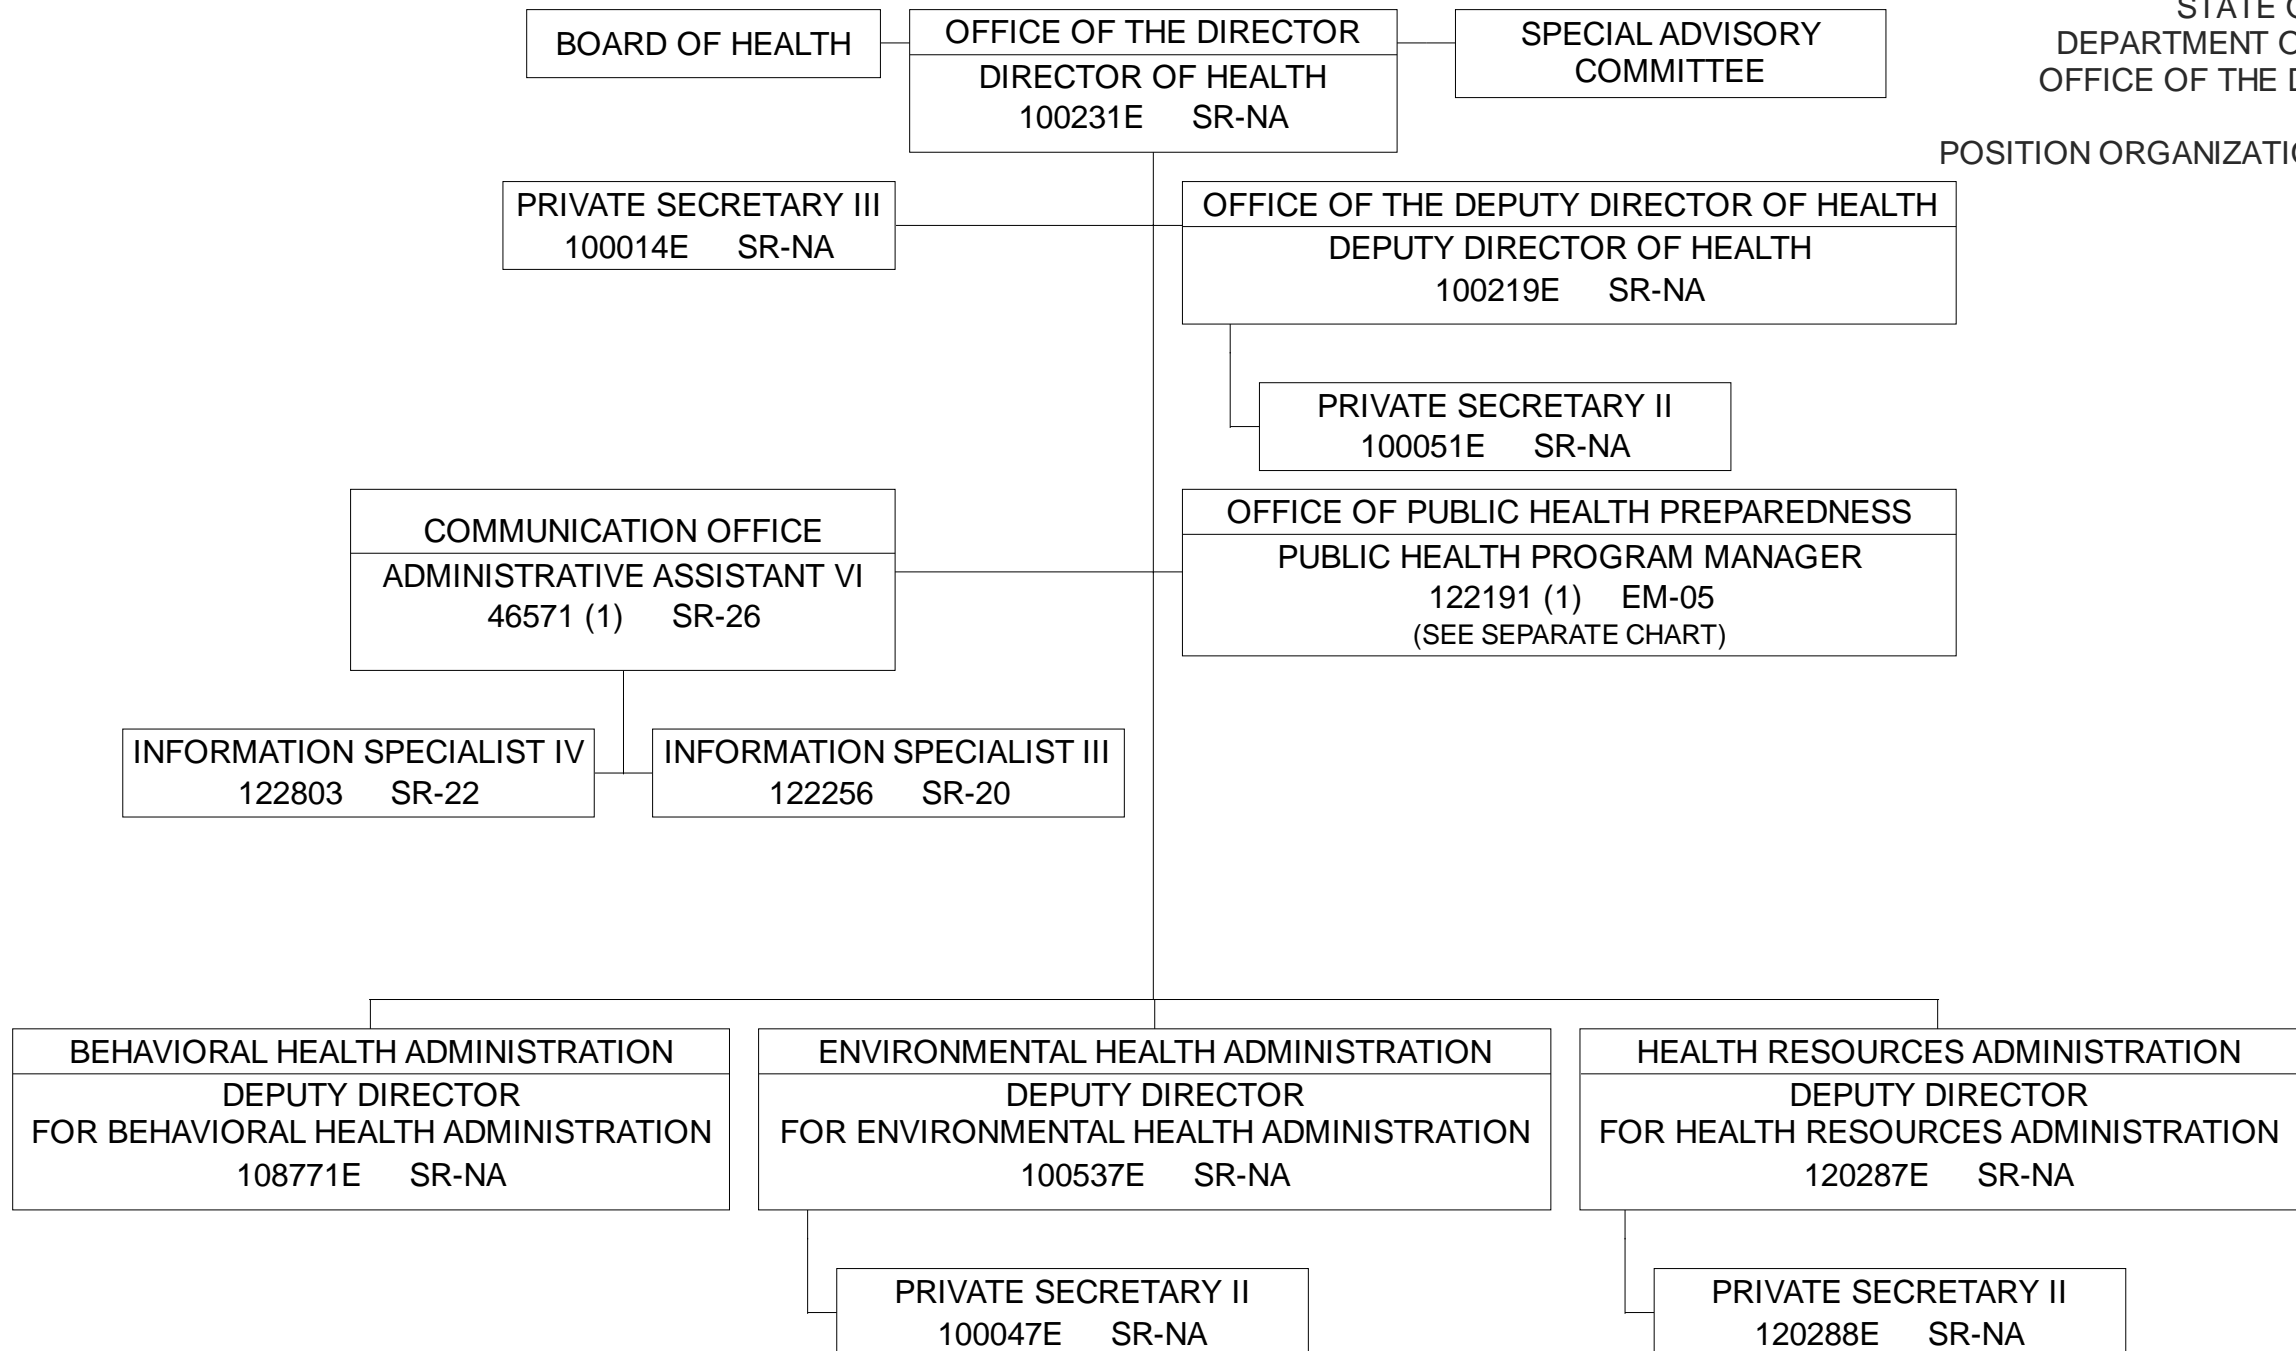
STATE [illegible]
DEPARTMENT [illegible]
OFFICE OF THE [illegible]

POSITION ORGANIZATI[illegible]

BOARD OF HEALTH

OFFICE OF THE DIRECTOR
DIRECTOR OF HEALTH
100231E SR-NA

SPECIAL ADVISORY COMMITTEE

PRIVATE SECRETARY III
100014E SR-NA

OFFICE OF THE DEPUTY DIRECTOR OF HEALTH
DEPUTY DIRECTOR OF HEALTH
100219E SR-NA

PRIVATE SECRETARY II
100051E SR-NA

COMMUNICATION OFFICE
ADMINISTRATIVE ASSISTANT VI
46571 (1) SR-26

OFFICE OF PUBLIC HEALTH PREPAREDNESS
PUBLIC HEALTH PROGRAM MANAGER
122191 (1) EM-05
(SEE SEPARATE CHART)

INFORMATION SPECIALIST IV
122803 SR-22

INFORMATION SPECIALIST III
122256 SR-20

BEHAVIORAL HEALTH ADMINISTRATION
DEPUTY DIRECTOR
FOR BEHAVIORAL HEALTH ADMINISTRATION
108771E SR-NA

ENVIRONMENTAL HEALTH ADMINISTRATION
DEPUTY DIRECTOR
FOR ENVIRONMENTAL HEALTH ADMINISTRATION
100537E SR-NA

HEALTH RESOURCES ADMINISTRATION
DEPUTY DIRECTOR
FOR HEALTH RESOURCES ADMINISTRATION
120287E SR-NA

PRIVATE SECRETARY II
100047E SR-NA

PRIVATE SECRETARY II
120288E SR-NA